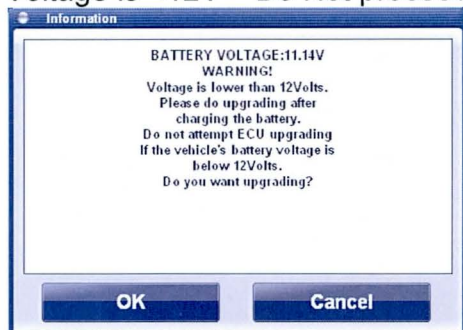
Voltage is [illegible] 12V Do not proceed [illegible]

Information

BATTERY VOLTAGE:11.14V
WARNING!
Voltage is lower than 12Volts.
Please do upgrading after charging the battery.
Do not attempt ECU upgrading
If the vehicle's battery voltage is below 12Volts.
Do you want upgrading?

OK

Cancel